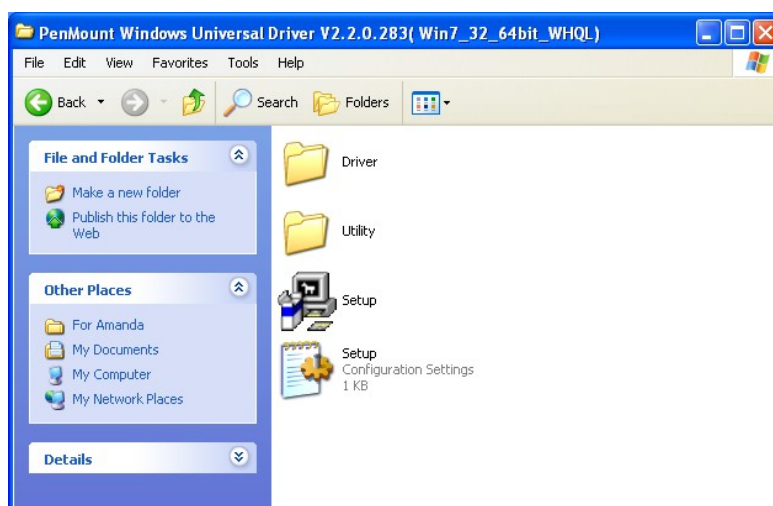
PenMount Windows Universal Driver V2.2.0.283( Win7_32_64bit_WHQL)

File Edit View Favorites Tools Help

Back Search Folders

File and Folder Tasks

Make a new folder

Publish this folder to the Web

Other Places

For Amanda

My Documents

My Computer

My Network Places

Details

Driver

Utility

Setup

Setup
Configuration Settings
1 KB